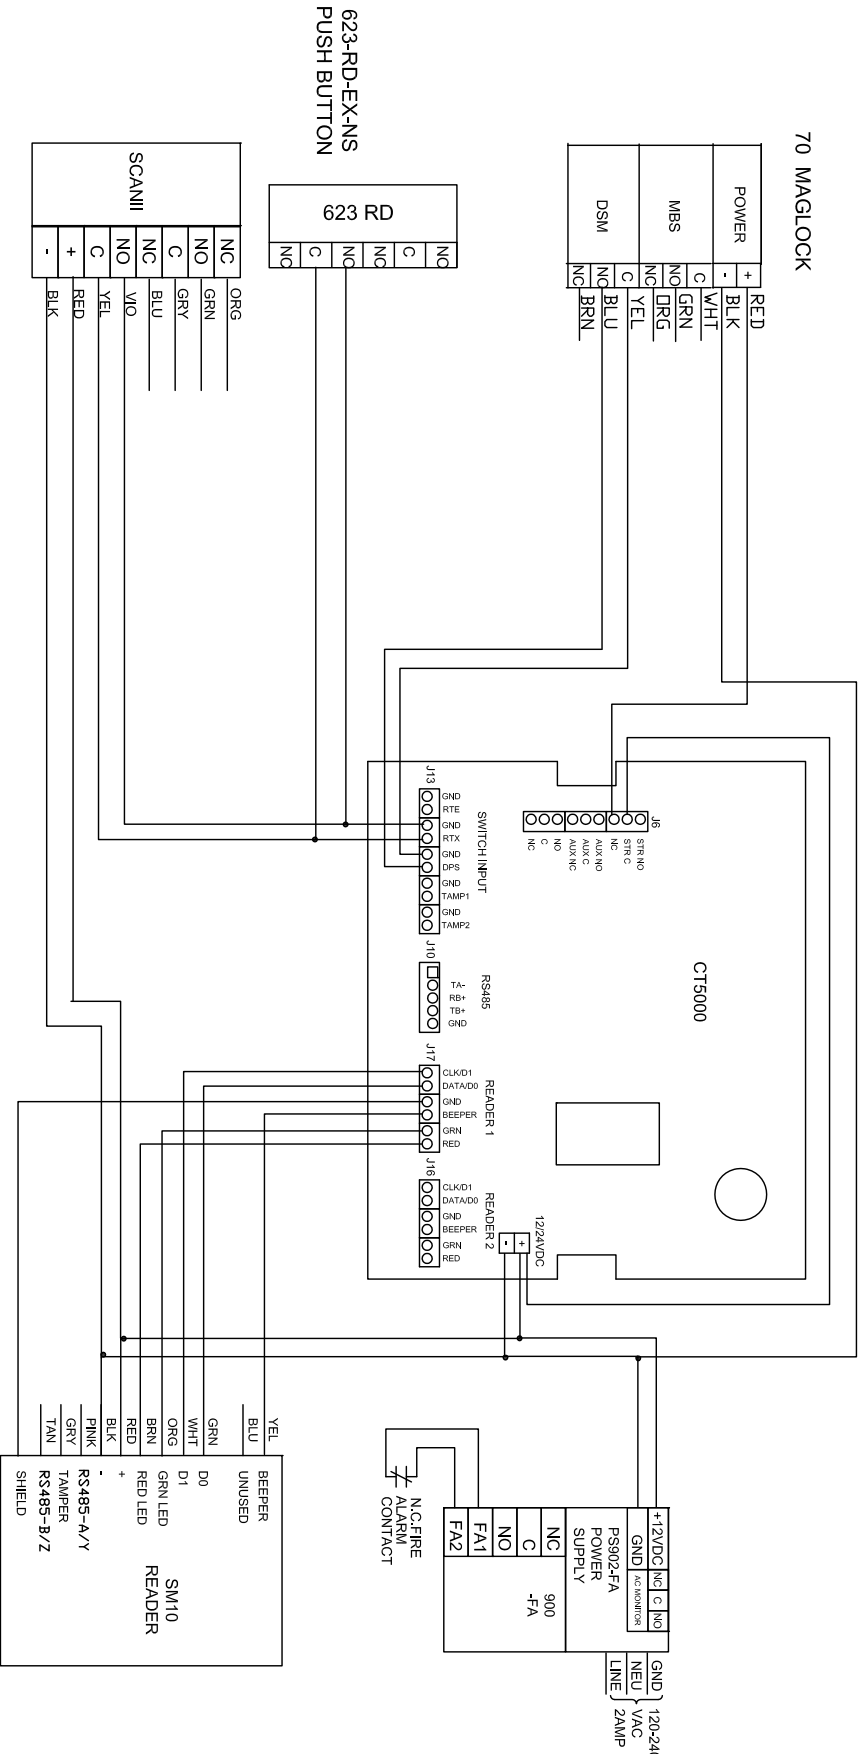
623-RD-EX-NS
PUSH BUTTON

70 MAGLOCK

SCANII
-
+
C
NO
NC
C
NO
NC
BLK
RED
YEL
VIO
BLU
GRY
GRN
ORG

623 RD
NC
C
NO
NC
C
NO

POWER
MBS
DSM
-
+
C
NO
NC
C
NO
NC
RED
BLK
WHT
GRN
ORG
YEL
BLU
BRN

CT5000

J6
STR NO
STR C
NC
AUX NO
AUX C
AUX NC
NO
C
NC

J13
SWITCH INPUT
GND
RTE
GND
RTX
GND
DPS
GND
TAMP1
GND
TAMP2

J10
RS485
TA-
RB+
TB+
GND

J17
READER 1
CLK/D1
DATA/D0
GND
BEEPER
GRN
RED

J16
READER 2
CLK/D1
DATA/D0
GND
BEEPER
GRN
RED

12/24VDC
-
+

YEL
BLU
GRN
WHT
ORG
BRN
RED
BLK
PINK
GRY
TAN

BEEPER
UNUSED
D0
D1
GRN LED
RED LED
+
-
RS485-A/Y
TAMPER
RS485-B/Z
SHIELD

SM10
READER

N.C.FIRE
ALARM
CONTACT

+12VDC
GND
AC MONITOR
NC
C
NO
PS902-FA
POWER
SUPPLY
NC
C
NO
FA1
FA2
900
-FA

GND
NEU
LINE
120-24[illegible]
VAC
2AMP